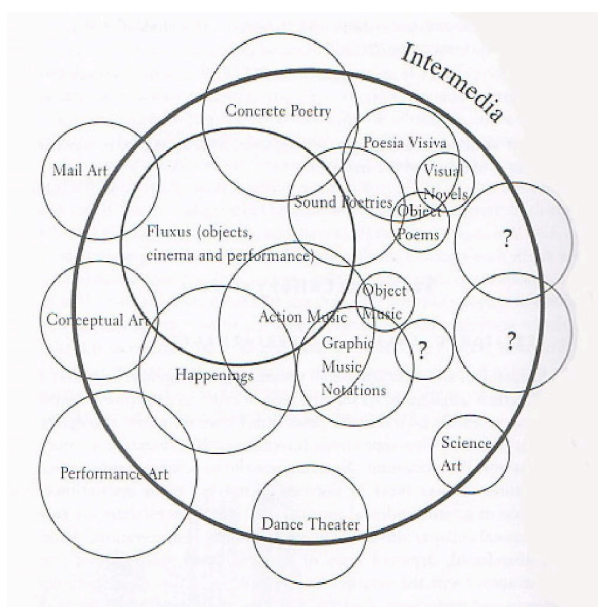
Intermedia

Concrete Poetry

Poesia Visiva

Mail Art

Visual Novels

Sound Poetries

Object Poems

Fluxus (objects, cinema and performance)

?

Object Music

Conceptual Art

Action Music

?

?

Graphic Music Notations

Happenings

Science Art

Performance Art

Dance Theater